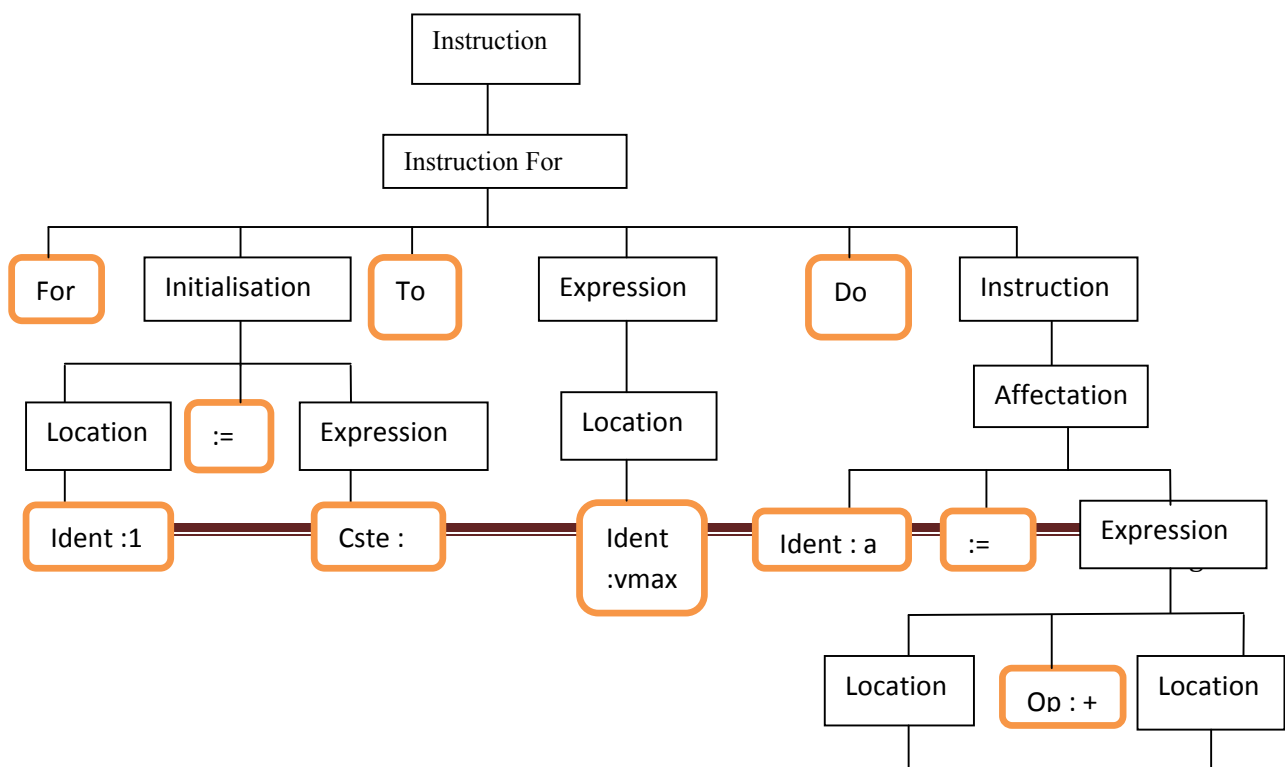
Instruction

Instruction For

For

Initialisation

To

Expression

Do

Instruction

Location

:=

Expression

Location

Affectation

Ident :1

Cste :

Ident :vmax

Ident : a

:=

Expression

Location

Op : +

Location